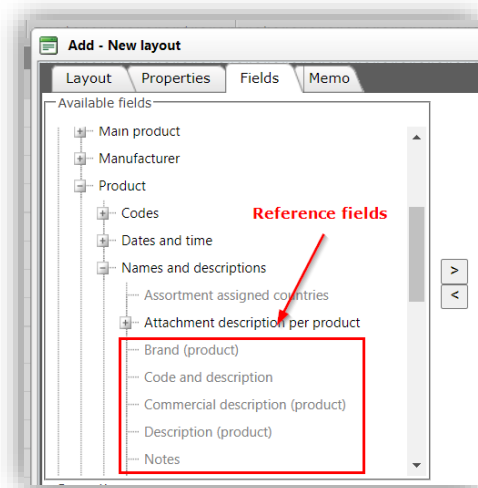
Add - New layout

Layout Properties Fields Memo

Available fields

Main product
Manufacturer
Product
Codes
Dates and time
Names and descriptions
Assortment assigned countries
Attachment description per product
Brand (product)
Code and description
Commercial description (product)
Description (product)
Notes

Reference fields

>
<